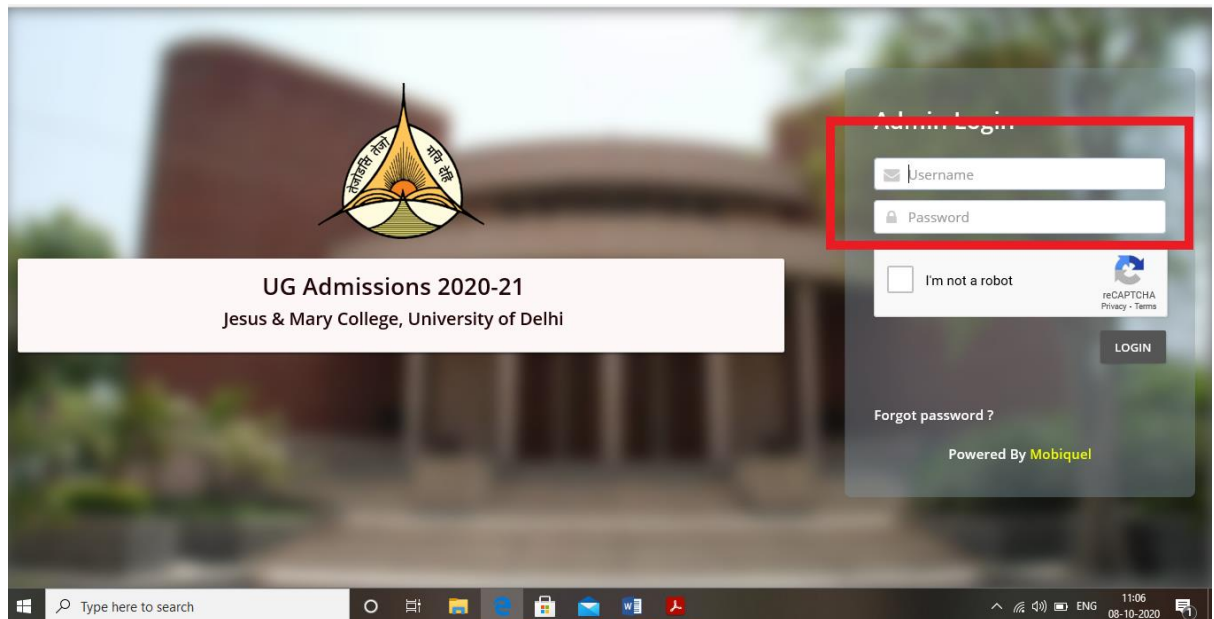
तेजस्वि नावधीतमस्तु

UG Admissions 2020-21
Jesus & Mary College, University of Delhi

Admin Login
Username
Password
I'm not a robot
reCAPTCHA
Privacy - Terms
LOGIN
Forgot password ?
Powered By Mobiquel

Type here to search
ENG 11:06 08-10-2020